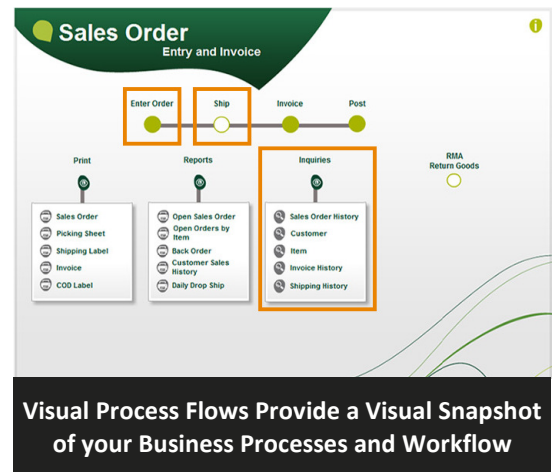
Sales Order
Entry and Invoice

i

Enter Order
Ship
Invoice
Post

Print
Sales Order
Picking Sheet
Shipping Label
Invoice
COD Label

Reports
Open Sales Order
Open Orders by Item
Back Order
Customer Sales History
Daily Drop Ship

Inquiries
Sales Order History
Customer
Item
Invoice History
Shipping History

RMA
Return Goods

Visual Process Flows Provide a Visual Snapshot of your Business Processes and Workflow